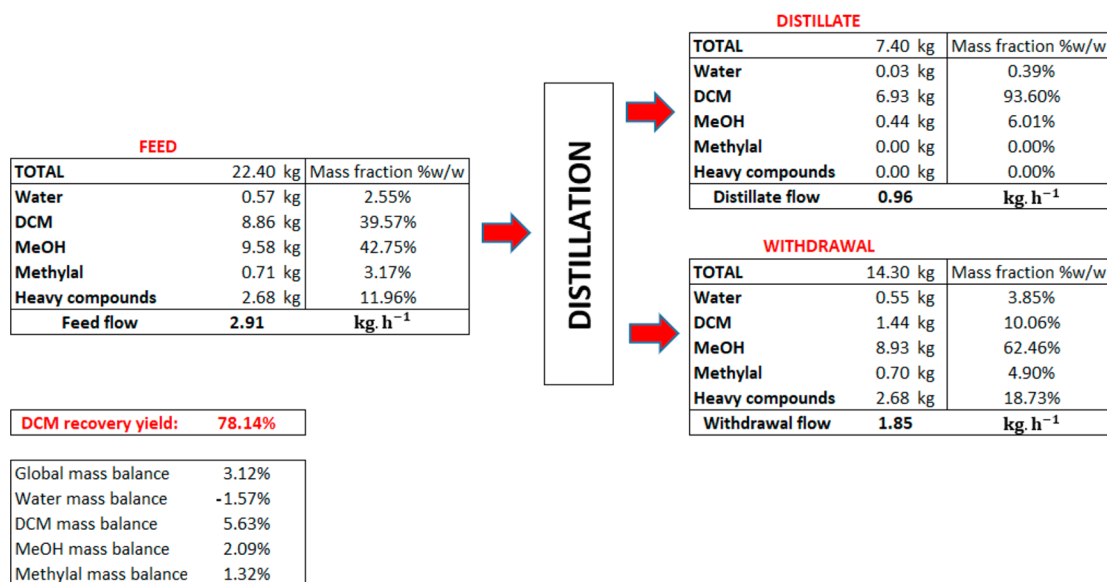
FEED

| TOTAL | 22.40 kg | Mass fraction %w/w |
|---|---|---|
| Water | 0.57 kg | 2.55% |
| DCM | 8.86 kg | 39.57% |
| MeOH | 9.58 kg | 42.75% |
| Methylal | 0.71 kg | 3.17% |
| Heavy compounds | 2.68 kg | 11.96% |
| Feed flow | 2.91 | $\mathbf{kg.h^{-1}}$ |

DCM recovery yield: 78.14%

| Global mass balance | 3.12% |
|---|---|
| Water mass balance | -1.57% |
| DCM mass balance | 5.63% |
| MeOH mass balance | 2.09% |
| Methylal mass balance | 1.32% |

DISTILLATION

DISTILLATE

| TOTAL | 7.40 kg | Mass fraction %w/w |
|---|---|---|
| Water | 0.03 kg | 0.39% |
| DCM | 6.93 kg | 93.60% |
| MeOH | 0.44 kg | 6.01% |
| Methylal | 0.00 kg | 0.00% |
| Heavy compounds | 0.00 kg | 0.00% |
| Distillate flow | 0.96 | $\mathbf{kg.h^{-1}}$ |

WITHDRAWAL

| TOTAL | 14.30 kg | Mass fraction %w/w |
|---|---|---|
| Water | 0.55 kg | 3.85% |
| DCM | 1.44 kg | 10.06% |
| MeOH | 8.93 kg | 62.46% |
| Methylal | 0.70 kg | 4.90% |
| Heavy compounds | 2.68 kg | 18.73% |
| Withdrawal flow | 1.85 | $\mathbf{kg.h^{-1}}$ |